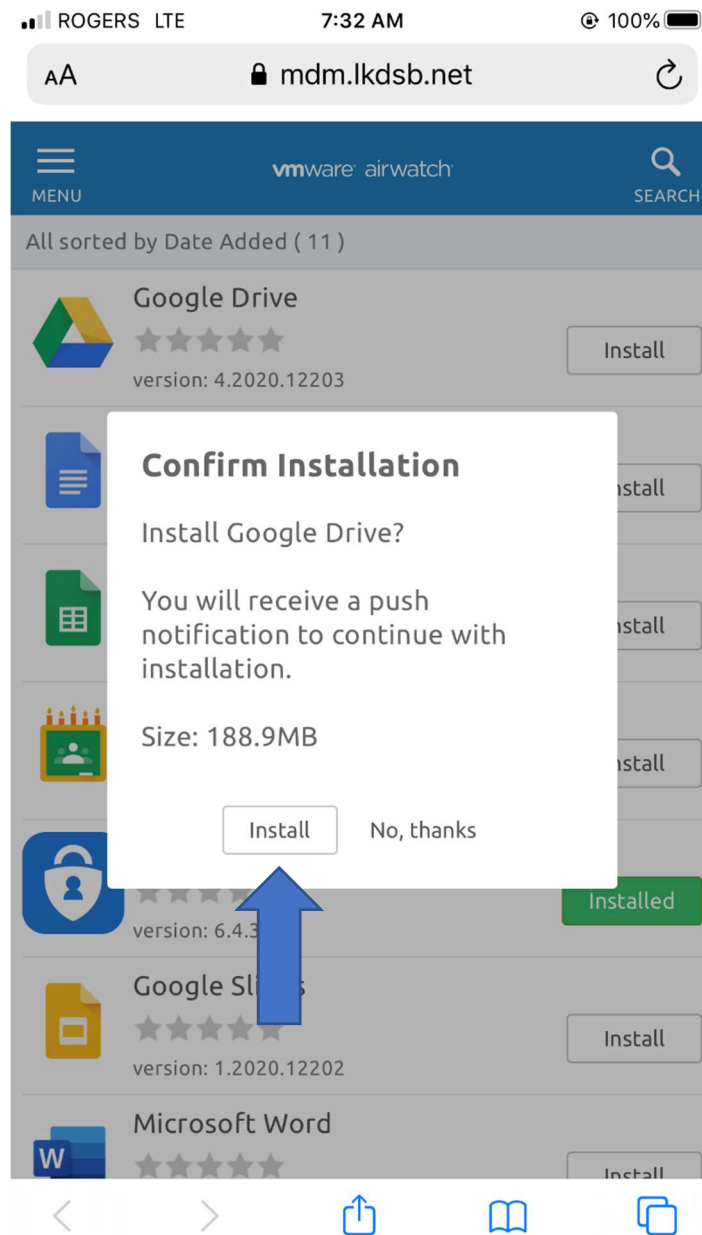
ROGERS LTE 7:32 AM 100%

AA mdm.lkdsb.net

MENU vmware airwatch SEARCH

All sorted by Date Added ( 11 )

Google Drive
version: 4.2020.12203
Install

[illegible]stall

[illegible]stall

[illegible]stall

version: 6.4.3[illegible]
Installed

Google Sli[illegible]s
version: 1.2020.12202
Install

Microsoft Word
Install

Confirm Installation

Install Google Drive?

You will receive a push notification to continue with installation.

Size: 188.9MB

Install No, thanks